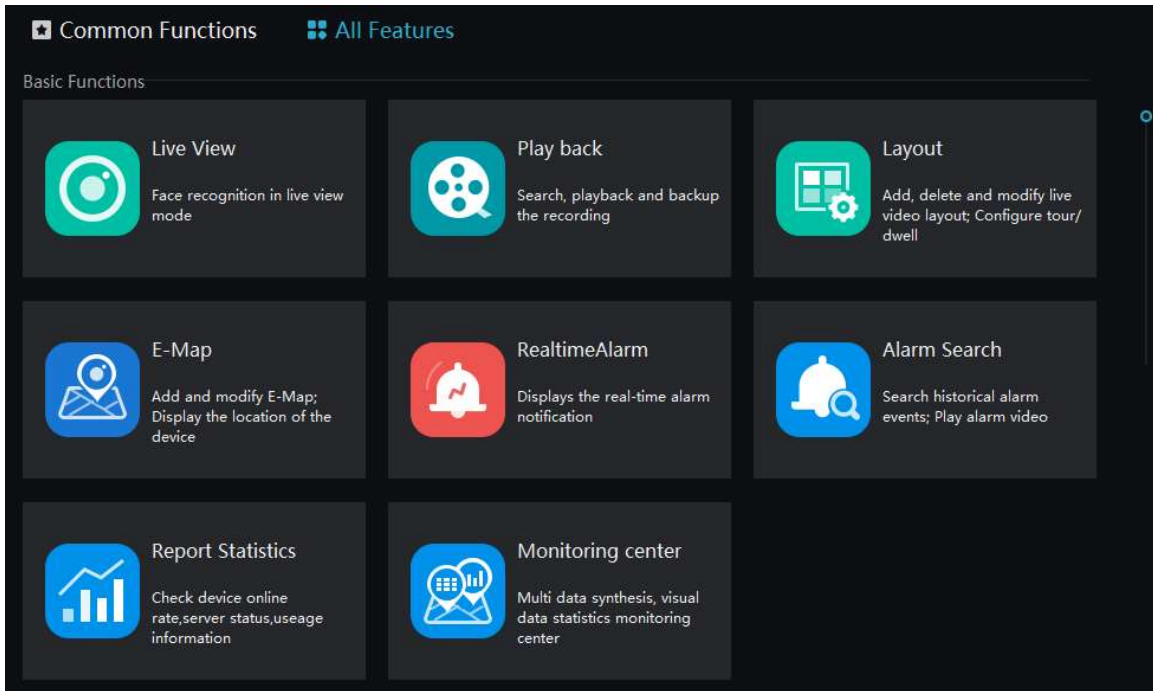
Common Functions

All Features

Basic Functions

Live View

Face recognition in live view mode

Play back

Search, playback and backup the recording

Layout

Add, delete and modify live video layout; Configure tour/ dwell

E-Map

Add and modify E-Map; Display the location of the device

RealtimeAlarm

Displays the real-time alarm notification

Alarm Search

Search historical alarm events; Play alarm video

Report Statistics

Check device online rate,server status,useage information

Monitoring center

Multi data synthesis, visual data statistics monitoring center